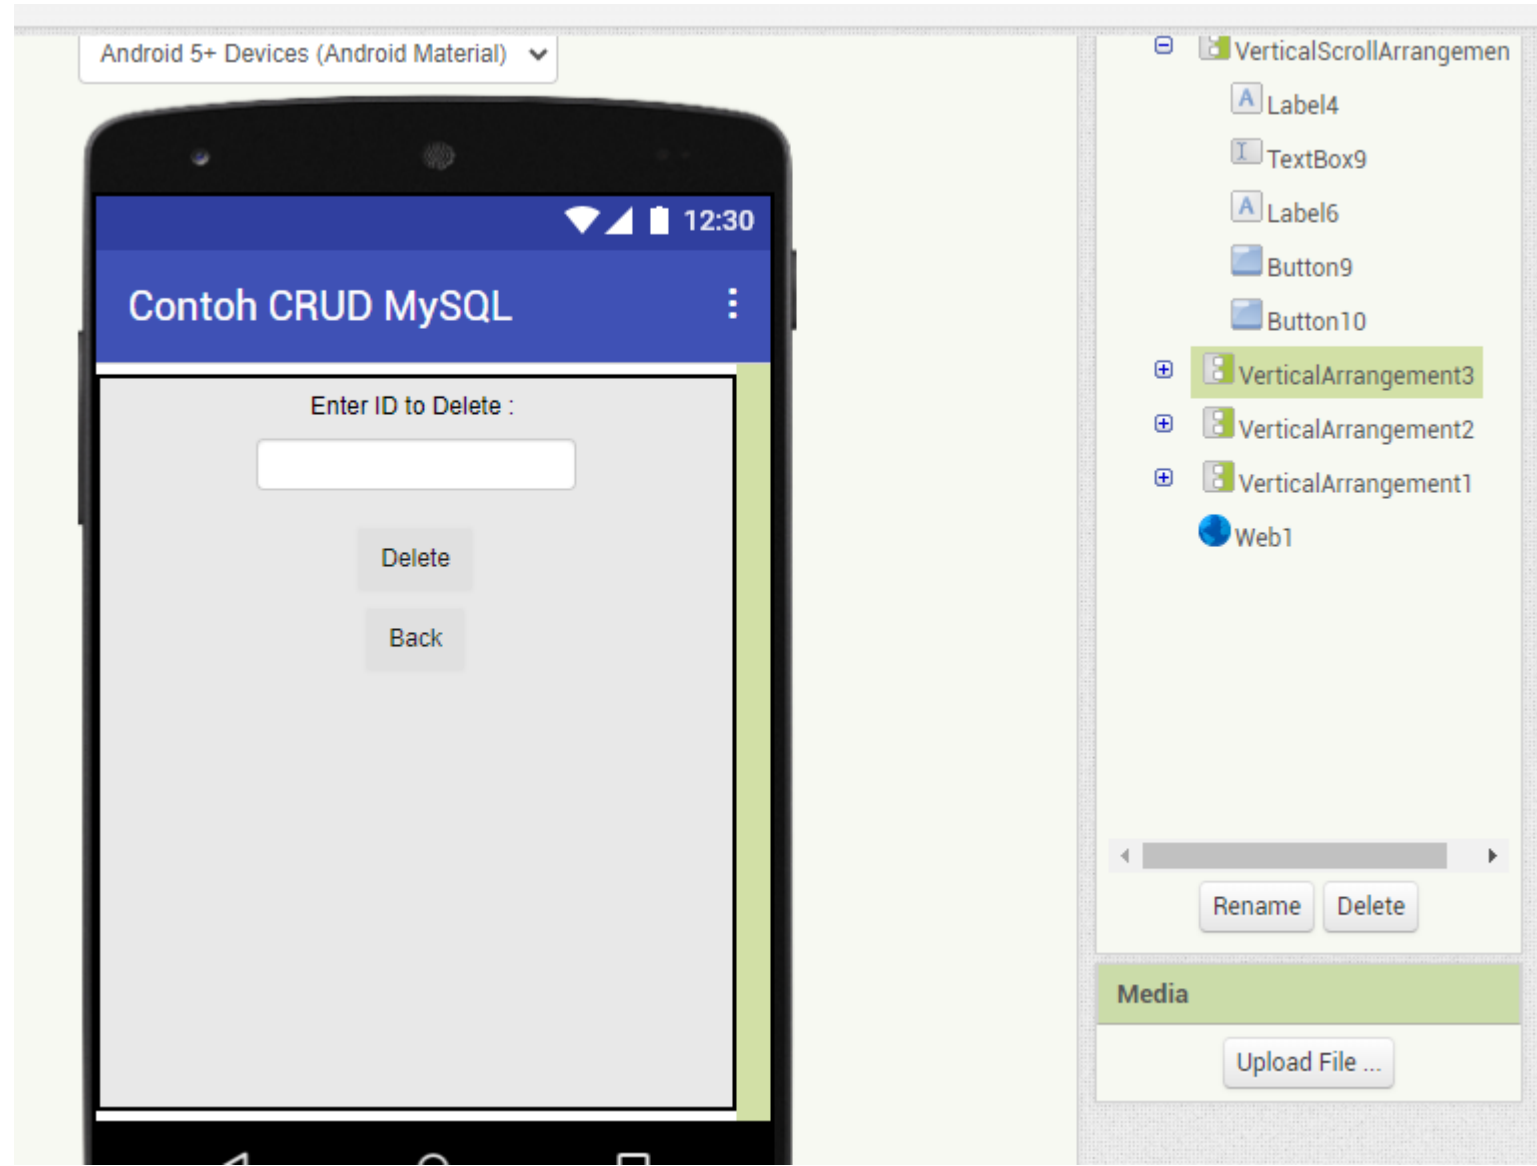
Android 5+ Devices (Android Material)

12:30

Contoh CRUD MySQL

Enter ID to Delete :

Delete

Back

VerticalScrollArrangemen

Label4

TextBox9

Label6

Button9

Button10

VerticalArrangement3

VerticalArrangement2

VerticalArrangement1

Web1

Rename Delete

Media

Upload File ...